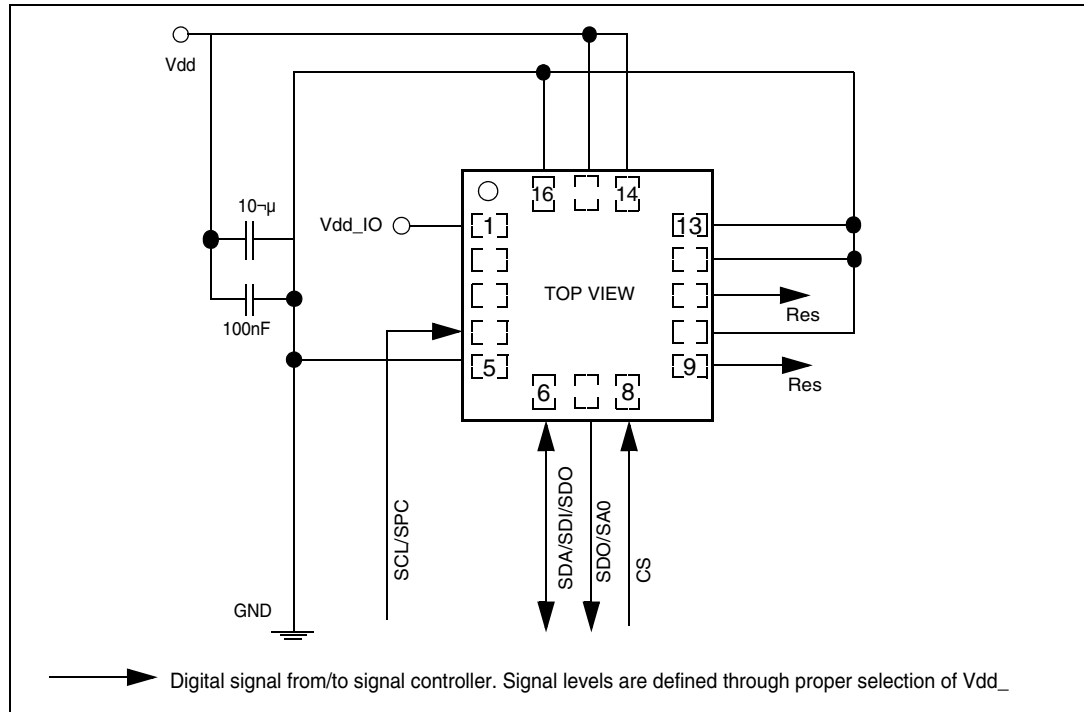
Vdd

10¬µ

100nF

Vdd_IO

1

16

14

13

TOP VIEW

Res

5

9

Res

6

8

GND

SCL/SPC

SDA/SDI/SDO

SDO/SA0

CS

Digital signal from/to signal controller. Signal levels are defined through proper selection of Vdd_